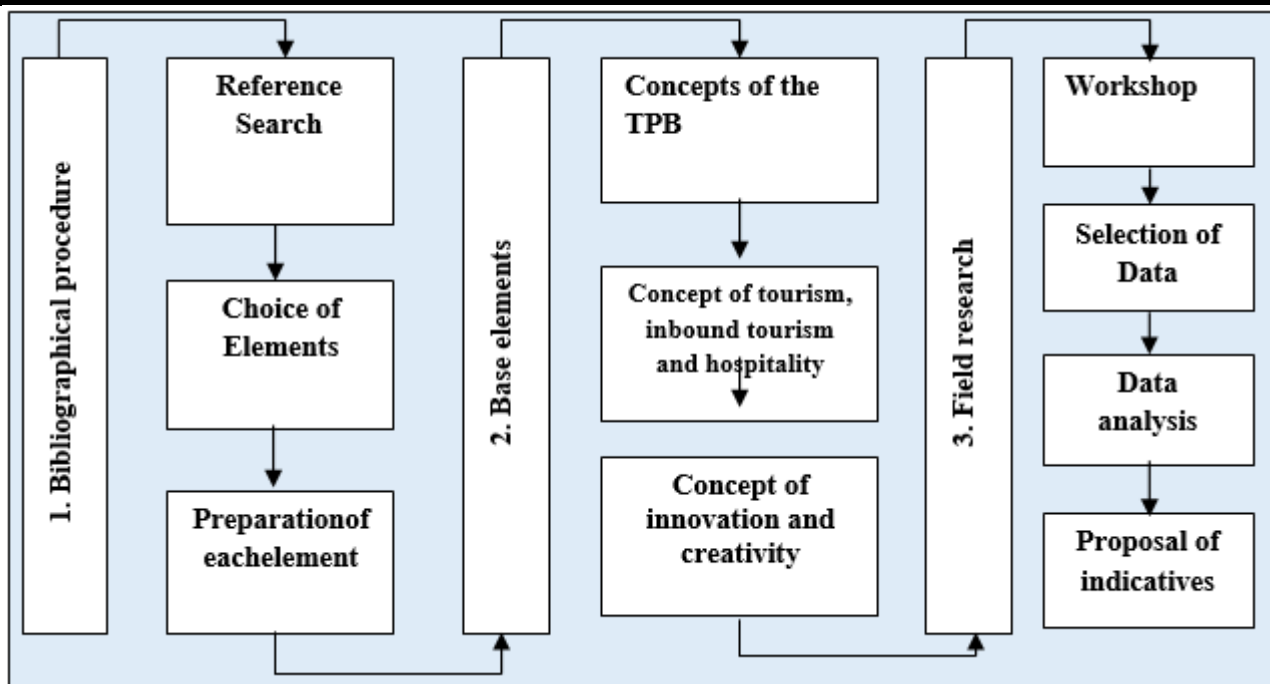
1. Bibliographical procedure

Reference Search

Choice of Elements

Preparationof eachelement

2. Base elements

Concepts of the TPB

Concept of tourism, inbound tourism and hospitality

Concept of innovation and creativity

3. Field research

Workshop

Selection of Data

Data analysis

Proposal of indicatives